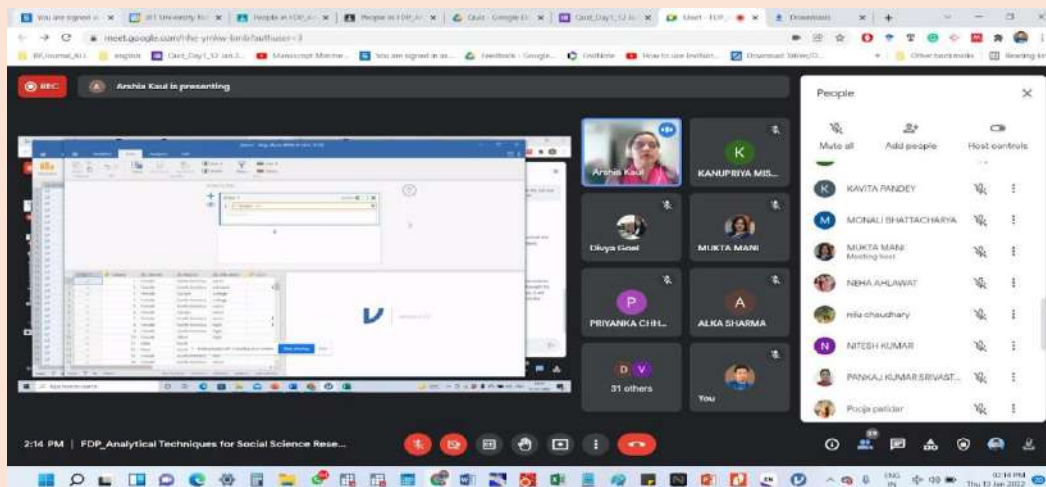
You are signed in × | JET University × | People in FDP × | People in FDP × | Quiz - Google × | Quiz_Day1_12 × | Meet - FDP × | Downloads × | +

meet.google.com/hhc-ymkw-bmb?authuser=3

REC

Arshia Kaul is presenting

People

Mute all

Add people

Host controls

Arshia Kaul

KANUPRIYA MIS...

Divya Goel

MUKTA MANI

PRIYANKA CHH...

ALKA SHARMA

31 others

You

KAVITA PANDEY

MONALI BHATTACHARYA

MUKTA MANI
Meeting host

NEHA AHLAWAT

nitu chaudhary

NITESH KUMAR

PANKAJ KUMAR SRIVAST...

Pooja patidar

2:14 PM | FDP_Analytical Techniques for Social Science Rese...

02:14 PM
Thu 13 Jan 2022